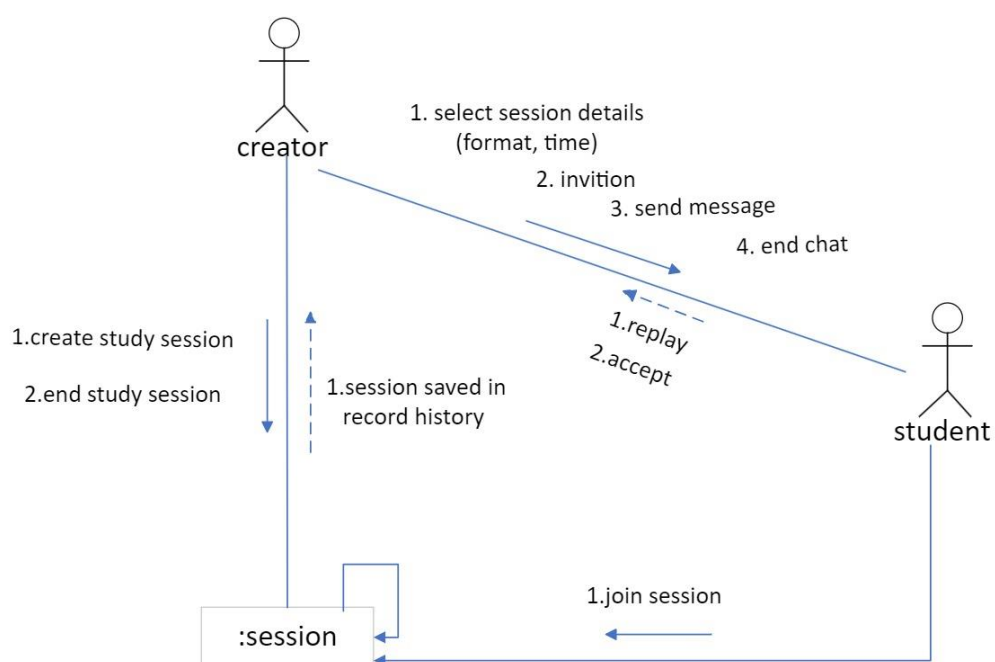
creator

1. select session details (format, time)

2. invition

3. send message

4. end chat

1.replay

2.accept

1.create study session

2.end study session

1.session saved in record history

student

1.join session

:session